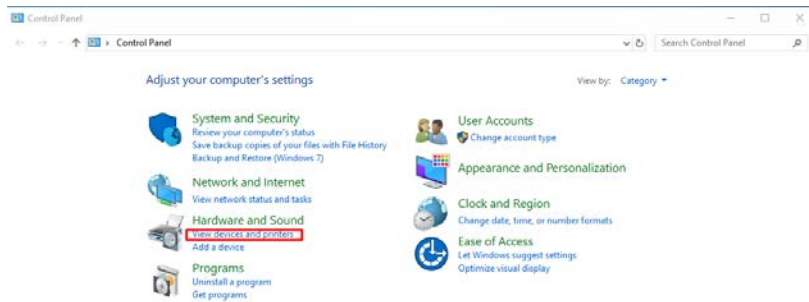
Control Panel

Control Panel

Search Control Panel

Adjust your computer's settings

View by: Category

System and Security
Review your computer's status
Save backup copies of your files with File History
Backup and Restore (Windows 7)

Network and Internet
View network status and tasks

Hardware and Sound
View devices and printers
Add a device

Programs
Uninstall a program
Get programs

User Accounts
Change account type

Appearance and Personalization

Clock and Region
Change date, time, or number formats

Ease of Access
Let Windows suggest settings
Optimize visual display